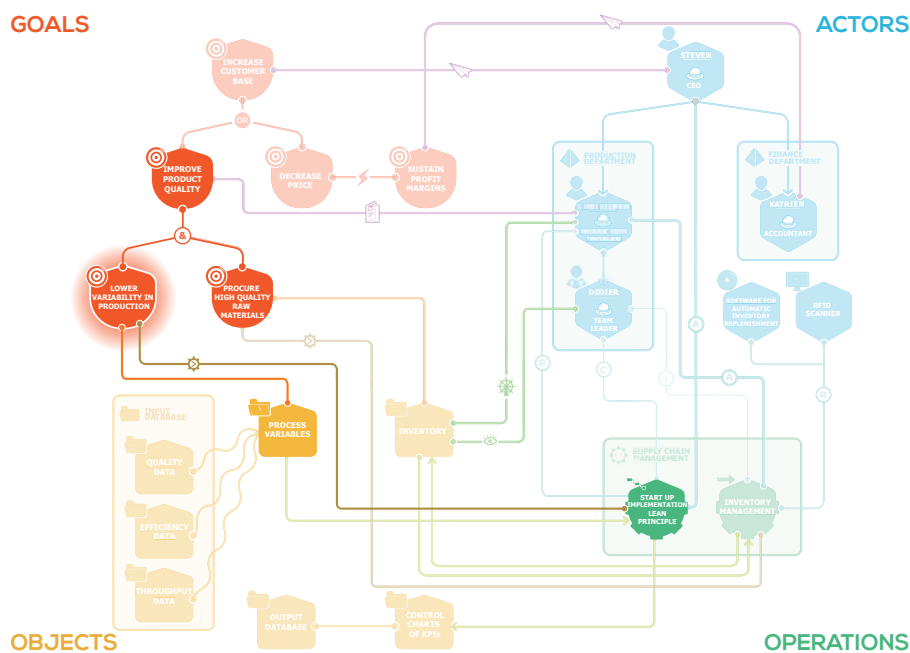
GOALS

ACTORS

INCREASE CUSTOMER BASE

OR

STEVEN

CEO

IMPROVE PRODUCT QUALITY

DECREASE PRICE

SUSTAIN PROFIT MARGINS

PRODUCTION DEPARTMENT

FINANCE DEPARTMENT

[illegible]

KATRIEN

ACCOUNTANT

&

DIDIER

TEAM LEADER

LOWER VARIABILITY IN PRODUCTION

PROCURE HIGH QUALITY RAW MATERIALS

SOFTWARE FOR AUTOMATIC INVENTORY REPLENISHMENT

RFID SCANNER

A

R

C

I

A

R

INPUT DATABASE

PROCESS VARIABLES

INVENTORY

QUALITY DATA

SUPPLY CHAIN MANAGEMENT

EFFICIENCY DATA

START UP IMPLEMENTATION LEAN PRINCIPLE

INVENTORY MANAGEMENT

THROUGHPUT DATA

OUTPUT DATABASE

CONTROL CHARTS OF KPIs

OBJECTS

OPERATIONS